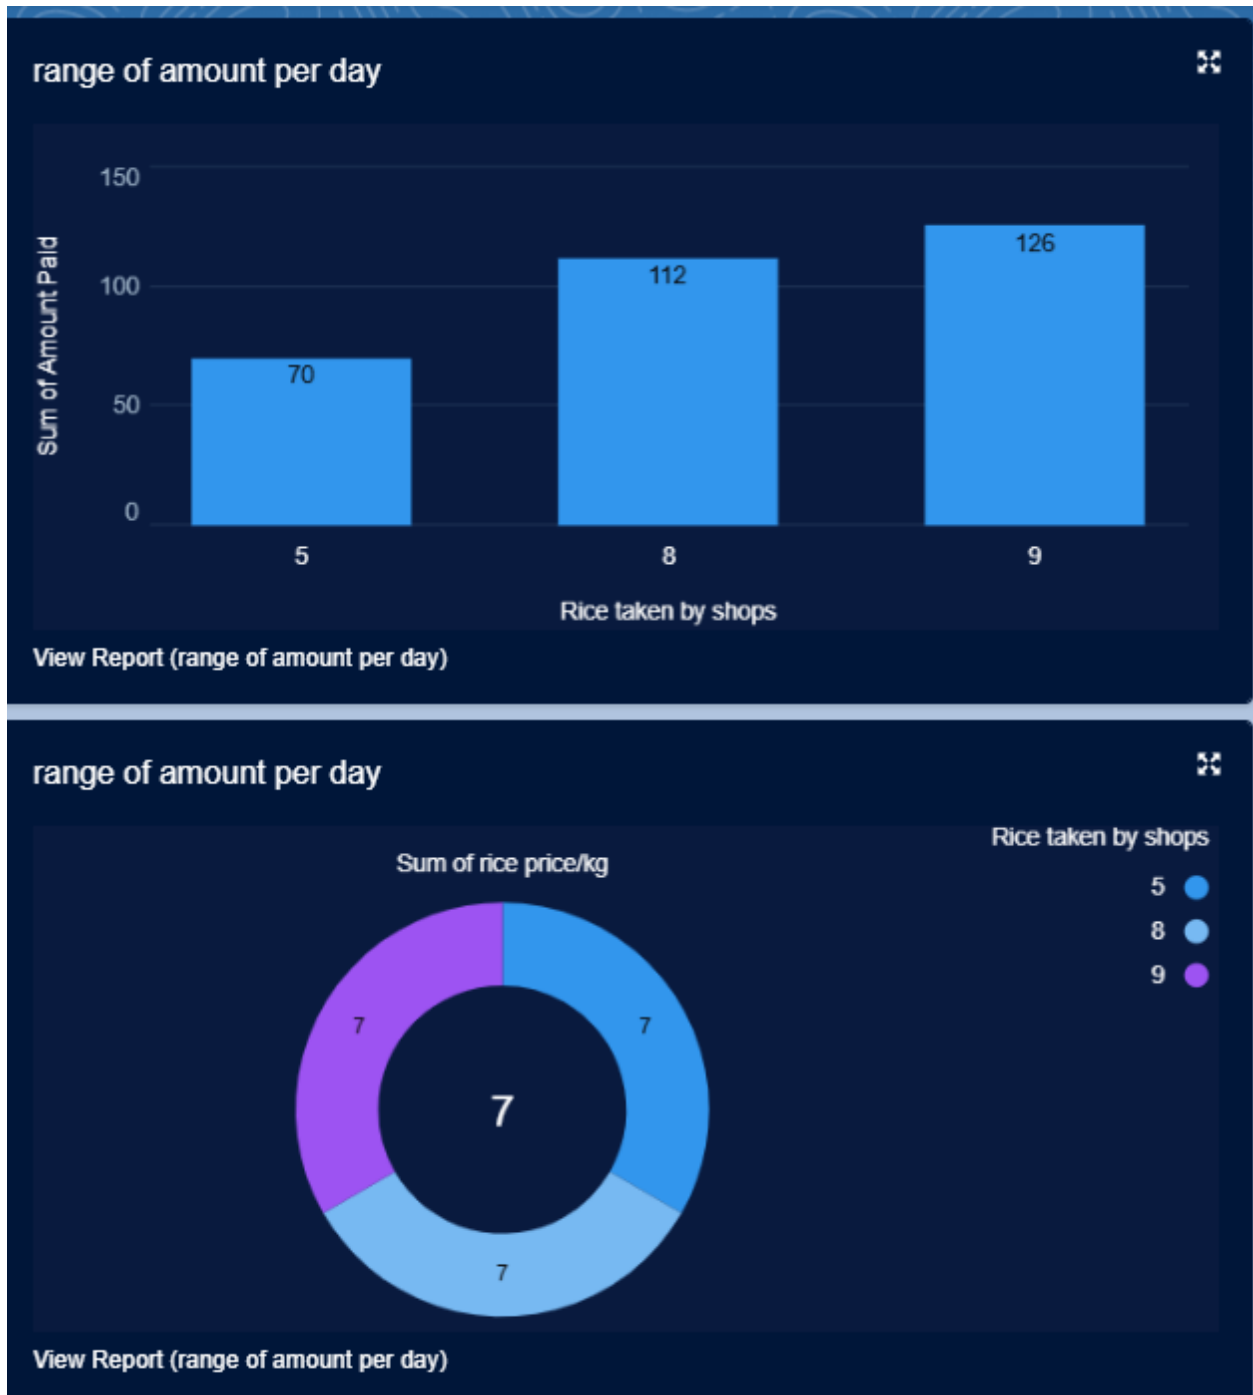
range of amount per day

Sum of Amount Paid

150
100
50
0

70
112
126

5
8
9

Rice taken by shops

View Report (range of amount per day)

range of amount per day

Sum of rice price/kg

7
7
7
7

Rice taken by shops
5
8
9

View Report (range of amount per day)